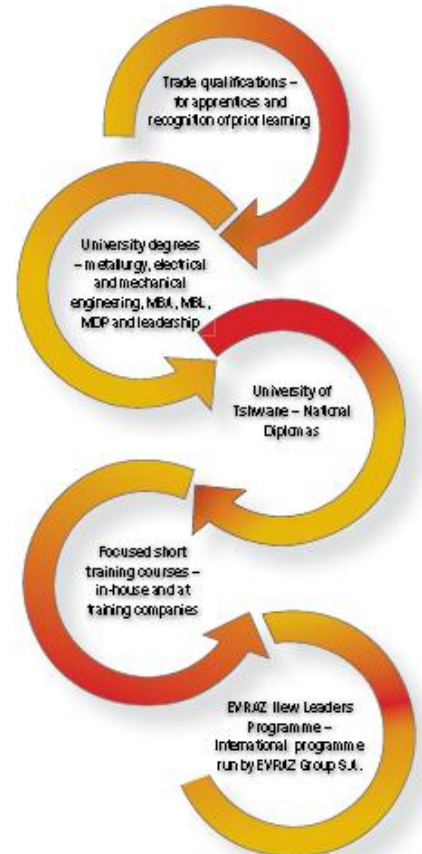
Trade qualifications – for apprentices and recognition of prior learning

University degrees – metallurgy, electrical and mechanical engineering, MBA, MBL, MDP and leadership

University of Tshwane – National Diplomas

Focused short training courses – in-house and at training companies

EVRAZ New Leaders Programme – International programme run by EVRAZ Group S.A.